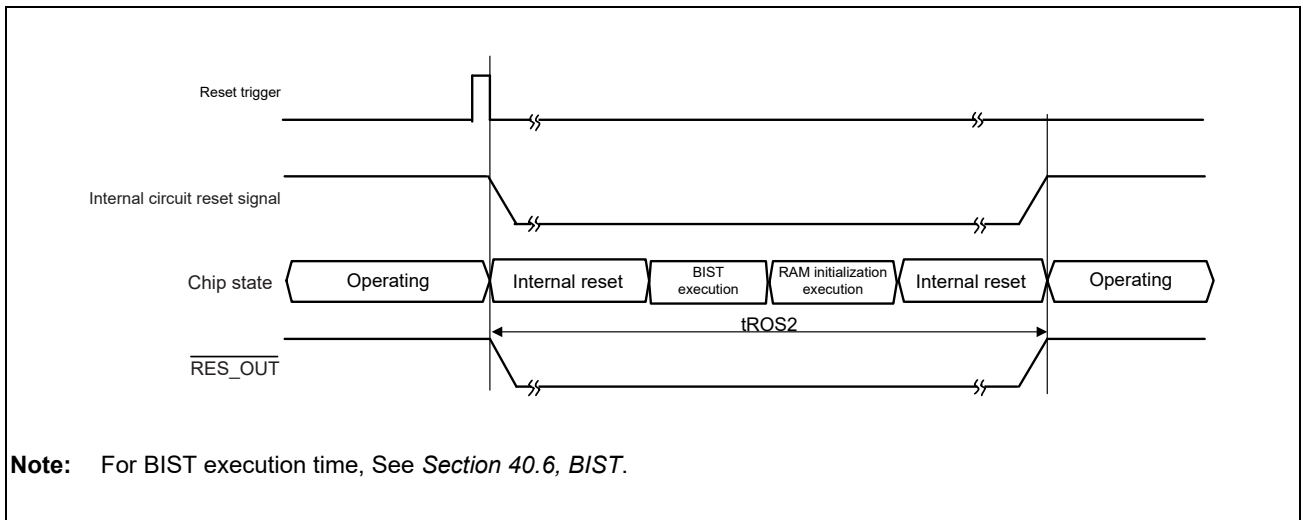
Reset trigger

Internal circuit reset signal

Chip state Operating Internal reset BIST execution RAM initialization execution Internal reset Operating

tROS2

$\overline{\text{RES\_OUT}}$

**Note:** For BIST execution time, See *Section 40.6, BIST*.